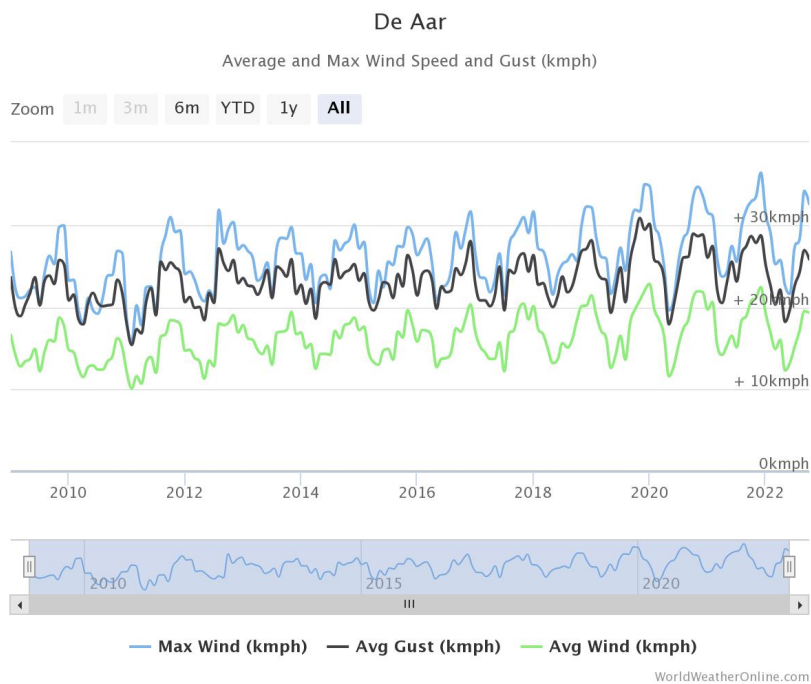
De Aar

Average and Max Wind Speed and Gust (kmph)

Zoom 1m 3m 6m YTD 1y All

+ 30kmph
+ 20kmph
+ 10kmph
0kmph

2010 2012 2014 2016 2018 2020 2022

2010 2015 2020

III

Max Wind (kmph) Avg Gust (kmph) Avg Wind (kmph)

WorldWeatherOnline.com